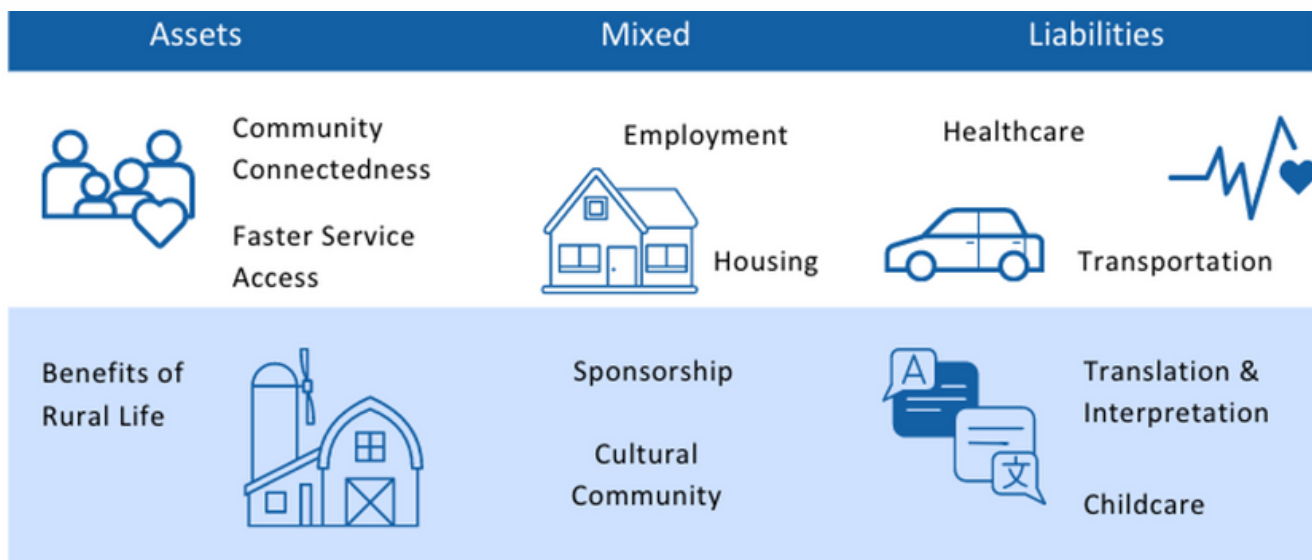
| Assets | Mixed | Liabilities |
|---|---|---|
| Community Connectedness<br>Faster Service Access | Employment<br>Housing | Healthcare<br>Transportation |
| Benefits of Rural Life | Sponsorship<br>Cultural Community | Translation & Interpretation<br>Childcare |

A 文